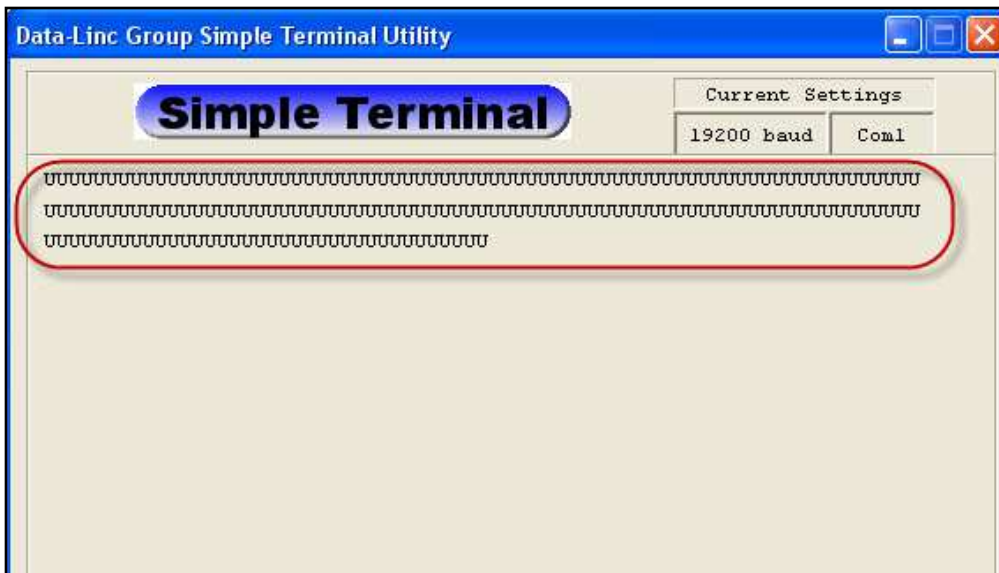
Data-Linc Group Simple Terminal Utility

Simple Terminal

Current Settings

19200 baud

Com1

UUUUUUUUUUUUUUUUUUUUUUUUUUUUUUUUUUUUUUUUUUUUUUUUUUUUUUUUUUUUUUUUUUUUUUUUUUUUUUUU
UUUUUUUUUUUUUUUUUUUUUUUUUUUUUUUUUUUUUUUUUUUUUUUUUUUUUUUUUUUUUUUUUUUUUUUUUUUUUUUU
UUUUUUUUUUUUUUUUUUUUUUUUUUUUUUUUUUUUUUUUUUU